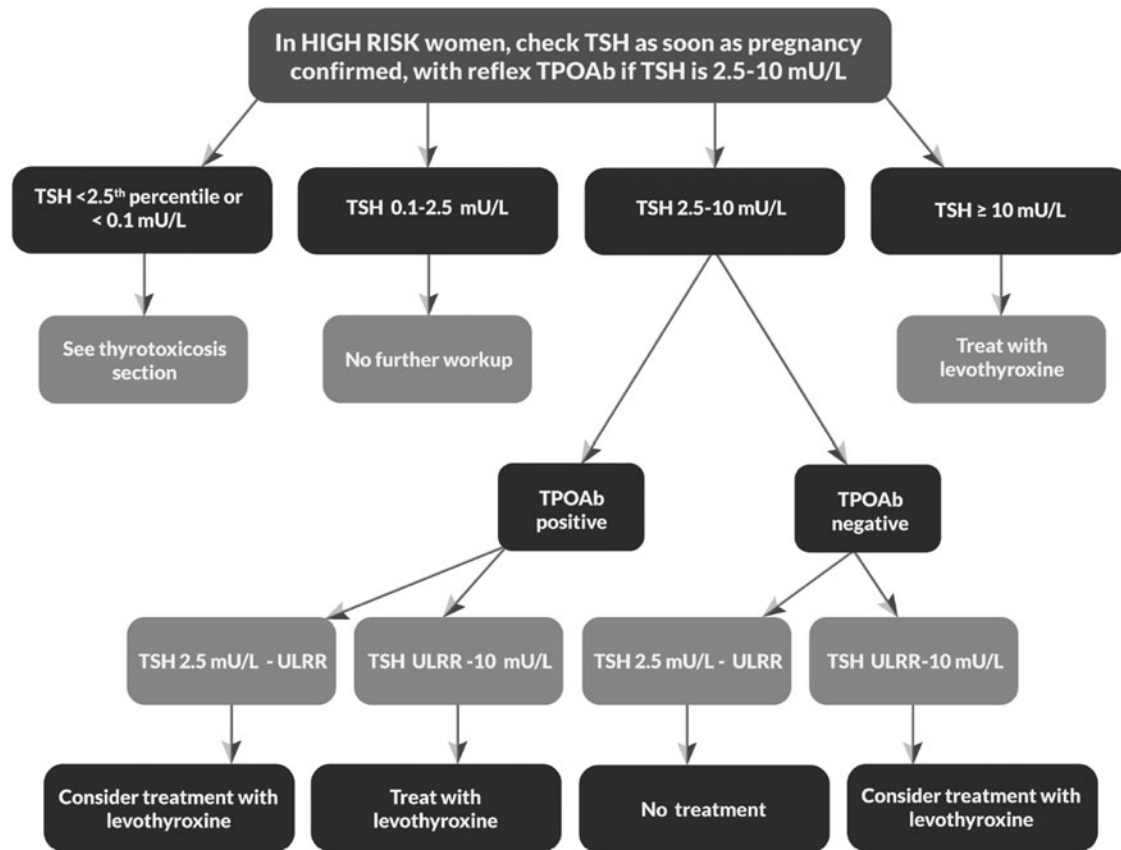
In HIGH RISK women, check TSH as soon as pregnancy confirmed, with reflex TPOAb if TSH is 2.5-10 mU/L

TSH <2.5$^{th}$ percentile or < 0.1 mU/L

TSH 0.1-2.5 mU/L

TSH 2.5-10 mU/L

TSH ≥ 10 mU/L

See thyrotoxicosis section

No further workup

Treat with levothyroxine

TPOAb positive

TPOAb negative

TSH 2.5 mU/L - ULRR

TSH ULRR -10 mU/L

TSH 2.5 mU/L - ULRR

TSH ULRR-10 mU/L

Consider treatment with levothyroxine

Treat with levothyroxine

No treatment

Consider treatment with levothyroxine